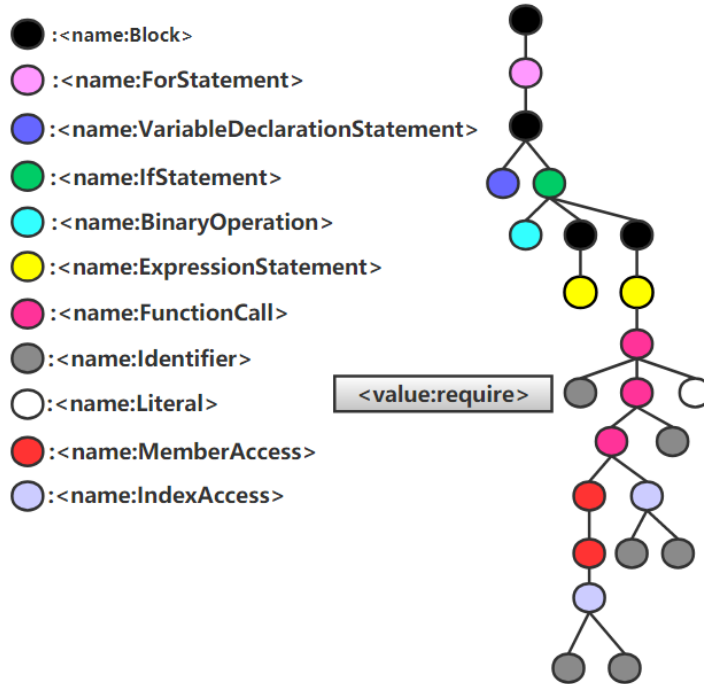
:<name:Block>
:<name:ForStatement>
:<name:VariableDeclarationStatement>
:<name:IfStatement>
:<name:BinaryOperation>
:<name:ExpressionStatement>
:<name:FunctionCall>
:<name:Identifier>
:<name:Literal>
:<name:MemberAccess>
:<name:IndexAccess>

<value:require>